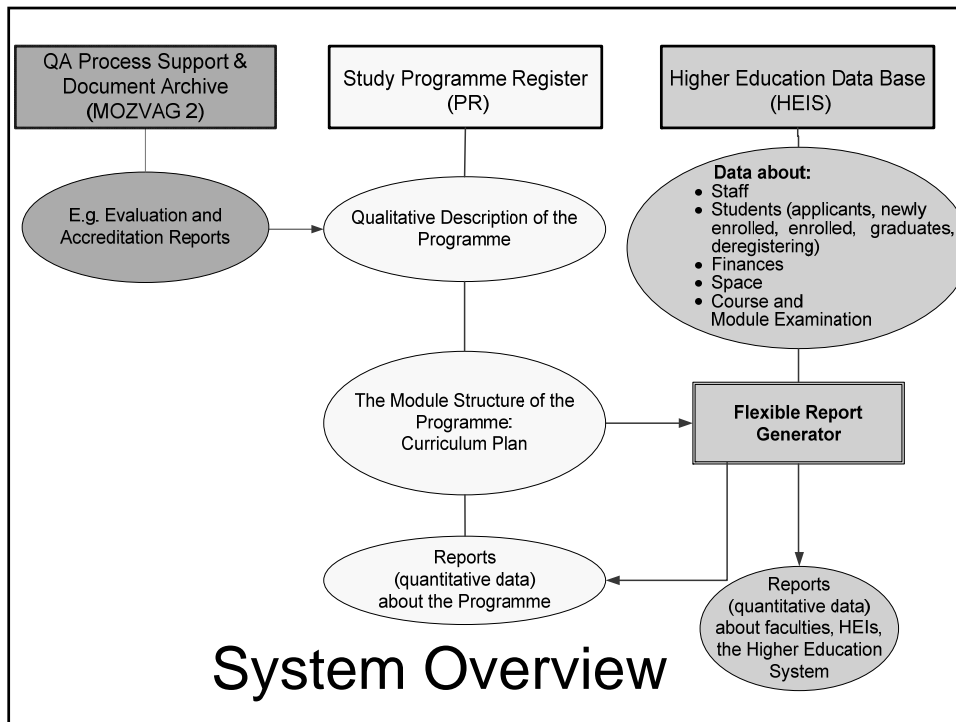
QA Process Support & Document Archive (MOZVAG 2)

Study Programme Register (PR)

Higher Education Data Base (HEIS)

E.g. Evaluation and Accreditation Reports

Qualitative Description of the Programme

Data about:
- Staff
- Students (applicants, newly enrolled, enrolled, graduates, deregistering)
- Finances
- Space
- Course and Module Examination

The Module Structure of the Programme: Curriculum Plan

Flexible Report Generator

Reports (quantitative data) about the Programme

Reports (quantitative data) about faculties, HEIs, the Higher Education System

System Overview